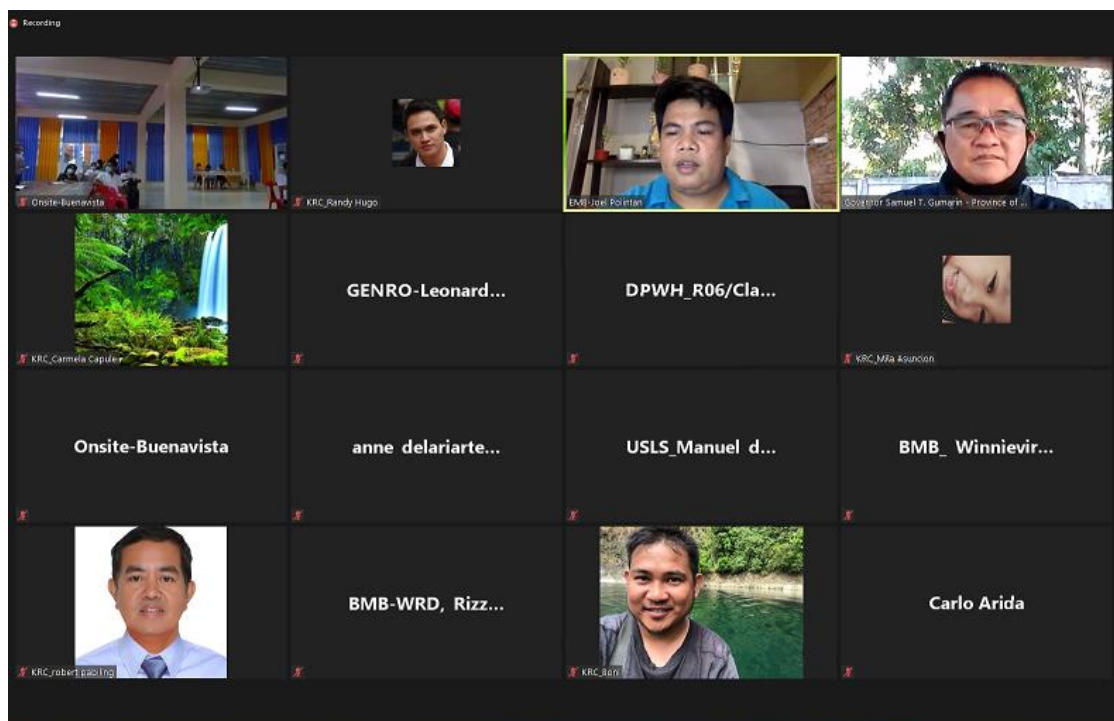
Recording

Onsite-Buenavista

KRC_Randy Hugo

EMB-Joel Polintan

Governor Samuel T. Gumarin - Province of ...

KRC_Carmela Capule

GENRO-Leonard...

DPWH_R06/Cla...

KRC_Mila Asuncion

Onsite-Buenavista

anne delariarte...

USLS_Manuel d...

BMB_ Winnievir...

KRC_robert pacling

BMB-WRD, Rizz...

KRC_Ben

Carlo Arida